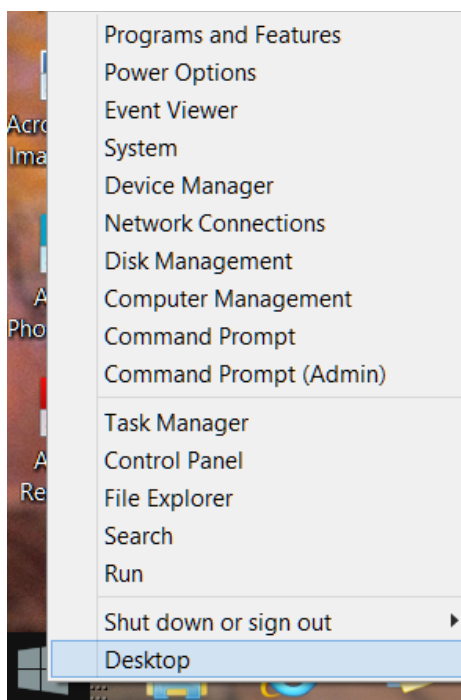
Acro
Ima
A
Pho
A
Re

Programs and Features
Power Options
Event Viewer
System
Device Manager
Network Connections
Disk Management
Computer Management
Command Prompt
Command Prompt (Admin)

Task Manager
Control Panel
File Explorer
Search
Run

Shut down or sign out
Desktop